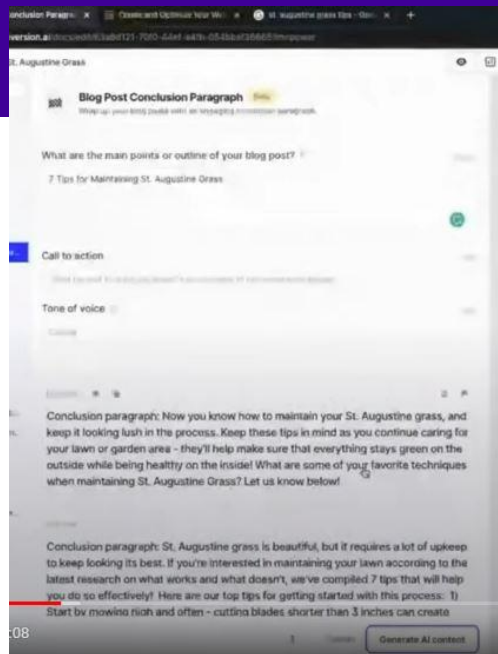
onclusion Paragra ×   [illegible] ×   St. augustine grass tips - Goo ×   +

version.ai/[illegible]

St. Augustine Grass

Blog Post Conclusion Paragraph

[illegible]

What are the main points or outline of your blog post?

7 Tips for Maintaining St. Augustine Grass

Call to action

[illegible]

Tone of voice

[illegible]

Conclusion paragraph: Now you know how to maintain your St. Augustine grass, and keep it looking lush in the process. Keep these tips in mind as you continue caring for your lawn or garden area - they'll help make sure that everything stays green on the outside while being healthy on the inside! What are some of your favorite techniques when maintaining St. Augustine Grass? Let us know below!

Conclusion paragraph: St. Augustine grass is beautiful, but it requires a lot of upkeep to keep looking its best. If you're interested in maintaining your lawn according to the latest research on what works and what doesn't, we've compiled 7 tips that will help you do so effectively? Here are our top tips for getting started with this process: 1) Start by mowing high and often - cutting blades shorter than 3 inches can create

:08

Generate AI content